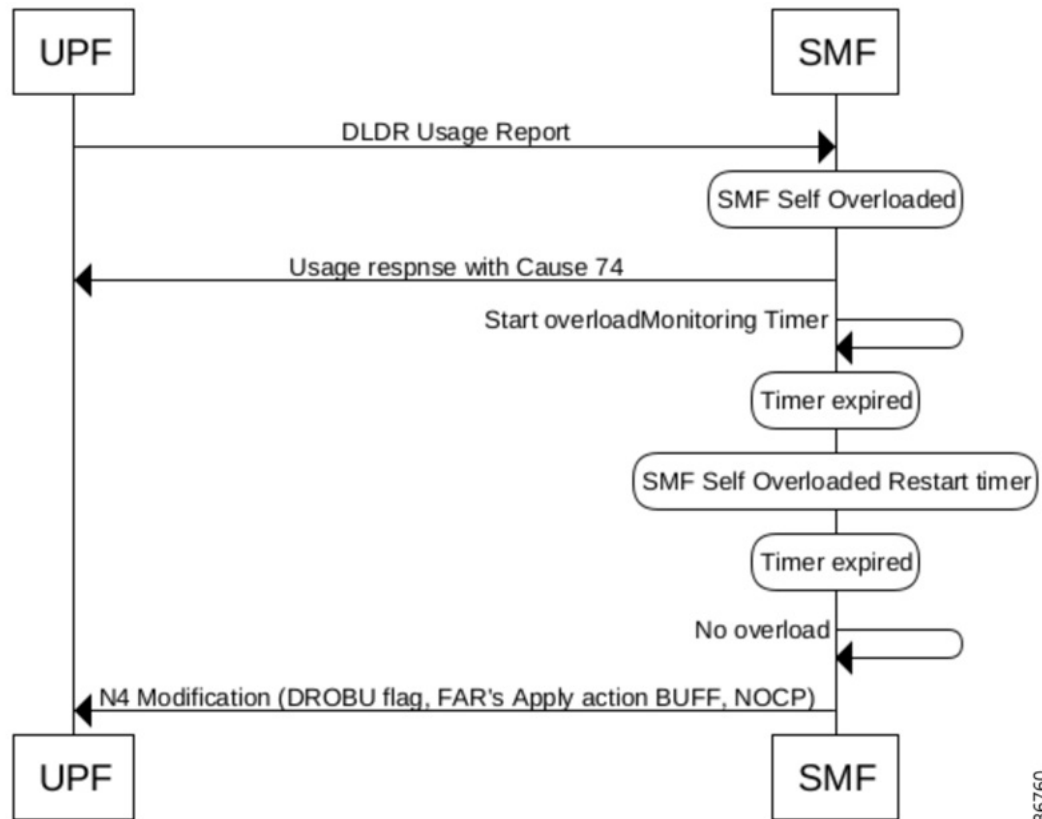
UPF

SMF

DLDR Usage Report

SMF Self Overloaded

Usage respnse with Cause 74

Start overloadMonitoring Timer

Timer expired

SMF Self Overloaded Restart timer

Timer expired

No overload

N4 Modification (DROBU flag, FAR's Apply action BUFF, NOCP)

UPF

SMF

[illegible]6760